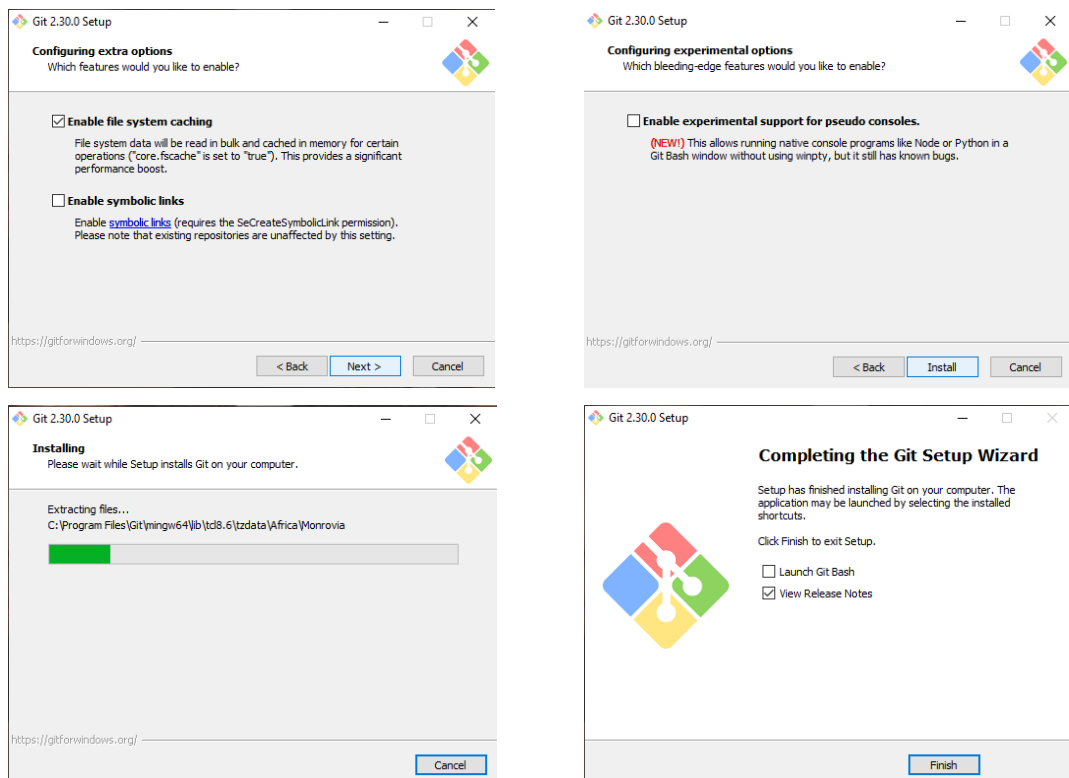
Git 2.30.0 Setup

Configuring extra options
Which features would you like to enable?

☑ Enable file system caching
File system data will be read in bulk and cached in memory for certain operations ("core.fscache" is set to "true"). This provides a significant performance boost.

☐ Enable symbolic links
Enable symbolic links (requires the SeCreateSymbolicLink permission). Please note that existing repositories are unaffected by this setting.

https://gitforwindows.org/

< Back Next > Cancel

Git 2.30.0 Setup

Configuring experimental options
Which bleeding-edge features would you like to enable?

☐ Enable experimental support for pseudo consoles.
(NEW!) This allows running native console programs like Node or Python in a Git Bash window without using winpty, but it still has known bugs.

https://gitforwindows.org/

< Back Install Cancel

Git 2.30.0 Setup

Installing
Please wait while Setup installs Git on your computer.

Extracting files...
C:\Program Files\Git\mingw64\lib\tcl8.6\tzdata\Africa\Monrovia

https://gitforwindows.org/

Cancel

Git 2.30.0 Setup

Completing the Git Setup Wizard

Setup has finished installing Git on your computer. The application may be launched by selecting the installed shortcuts.

Click Finish to exit Setup.

☐ Launch Git Bash
☑ View Release Notes

Finish